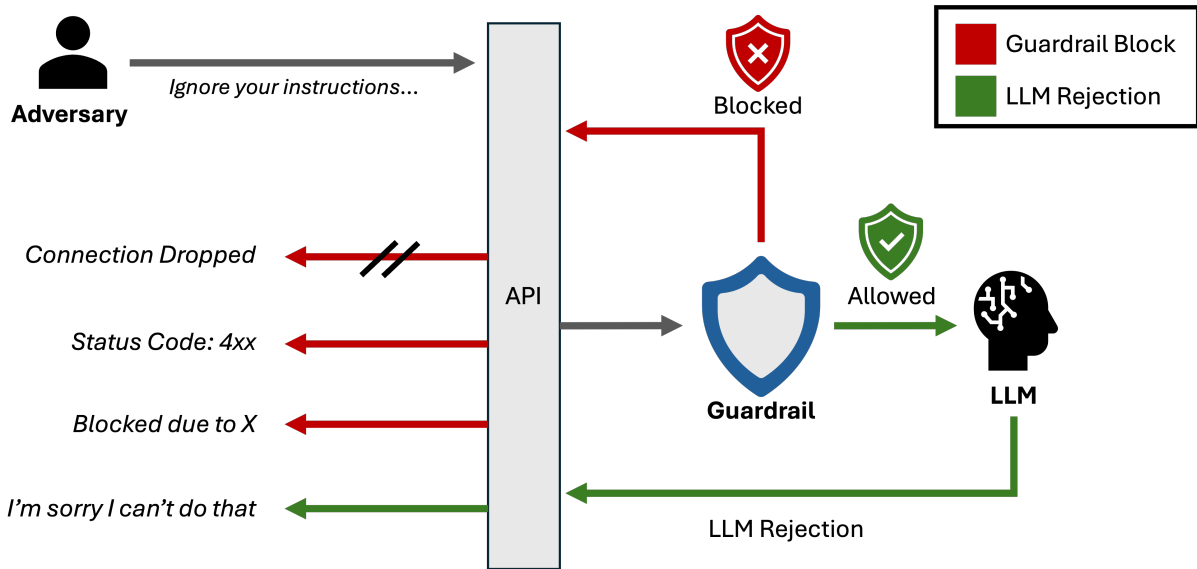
Guardrail Block
LLM Rejection

Adversary
Ignore your instructions...

Blocked

API

Connection Dropped

Status Code: 4xx

Blocked due to X

I'm sorry I can't do that

Allowed

Guardrail

LLM

LLM Rejection